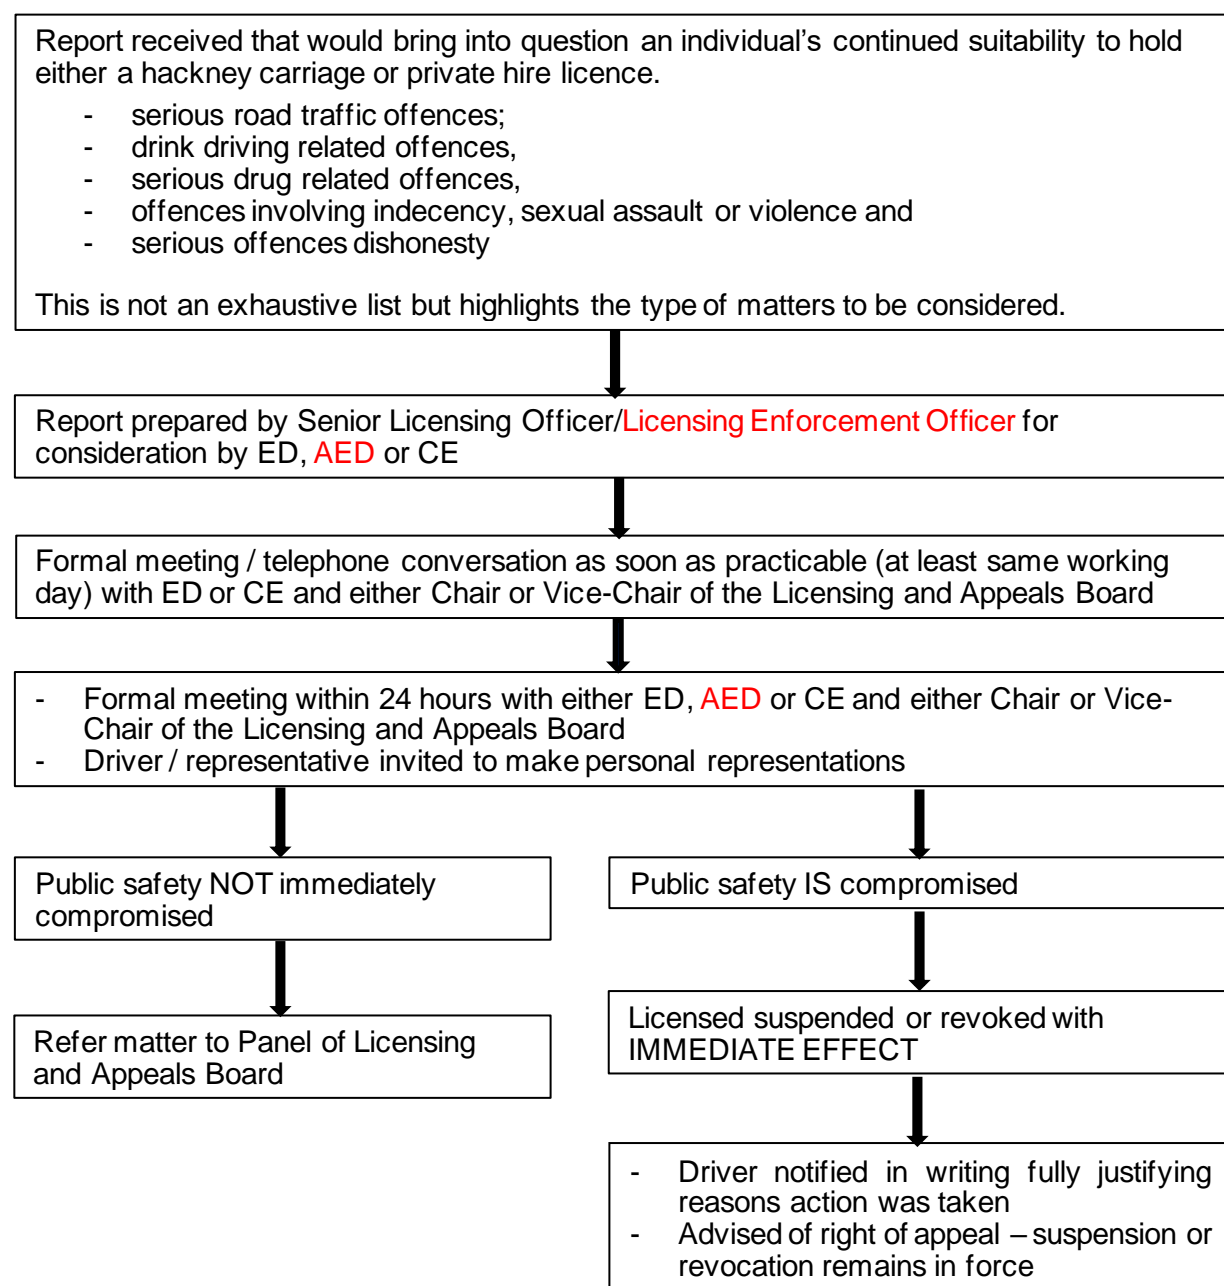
Report received that would bring into question an individual's continued suitability to hold either a hackney carriage or private hire licence.

- serious road traffic offences;
- drink driving related offences,
- serious drug related offences,
- offences involving indecency, sexual assault or violence and
- serious offences dishonesty

This is not an exhaustive list but highlights the type of matters to be considered.

Report prepared by Senior Licensing Officer/Licensing Enforcement Officer for consideration by ED, AED or CE

Formal meeting / telephone conversation as soon as practicable (at least same working day) with ED or CE and either Chair or Vice-Chair of the Licensing and Appeals Board

- Formal meeting within 24 hours with either ED, AED or CE and either Chair or Vice-Chair of the Licensing and Appeals Board
- Driver / representative invited to make personal representations

Public safety NOT immediately compromised

Refer matter to Panel of Licensing and Appeals Board

Public safety IS compromised

Licensed suspended or revoked with IMMEDIATE EFFECT

- Driver notified in writing fully justifying reasons action was taken
- Advised of right of appeal – suspension or revocation remains in force